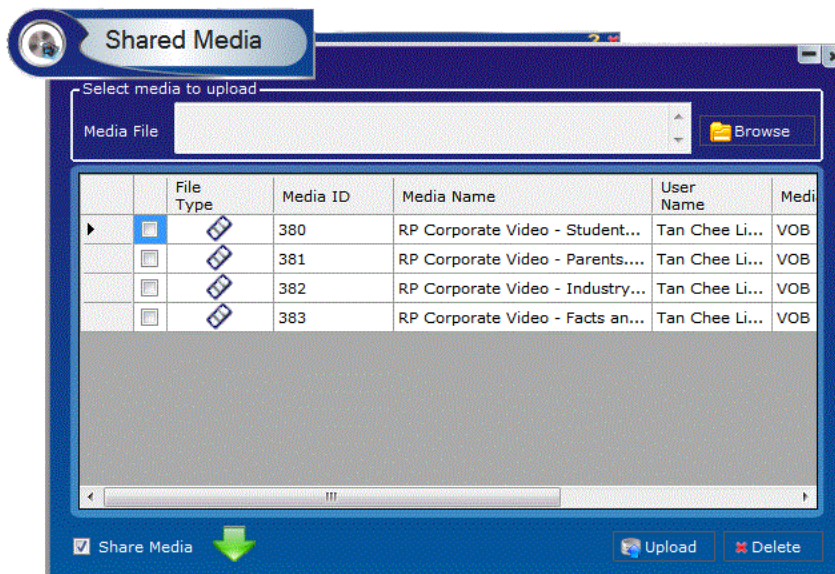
Shared Media

Select media to upload

Media File

Browse

|  |  | File Type | Media ID | Media Name | User Name | Medi |
|---|---|---|---|---|---|---|
|  |  |  | 380 | RP Corporate Video - Student... | Tan Chee Li... | VOB |
|  |  |  | 381 | RP Corporate Video - Parents.... | Tan Chee Li... | VOB |
|  |  |  | 382 | RP Corporate Video - Industry... | Tan Chee Li... | VOB |
|  |  |  | 383 | RP Corporate Video - Facts an... | Tan Chee Li... | VOB |

Share Media

Upload

Delete